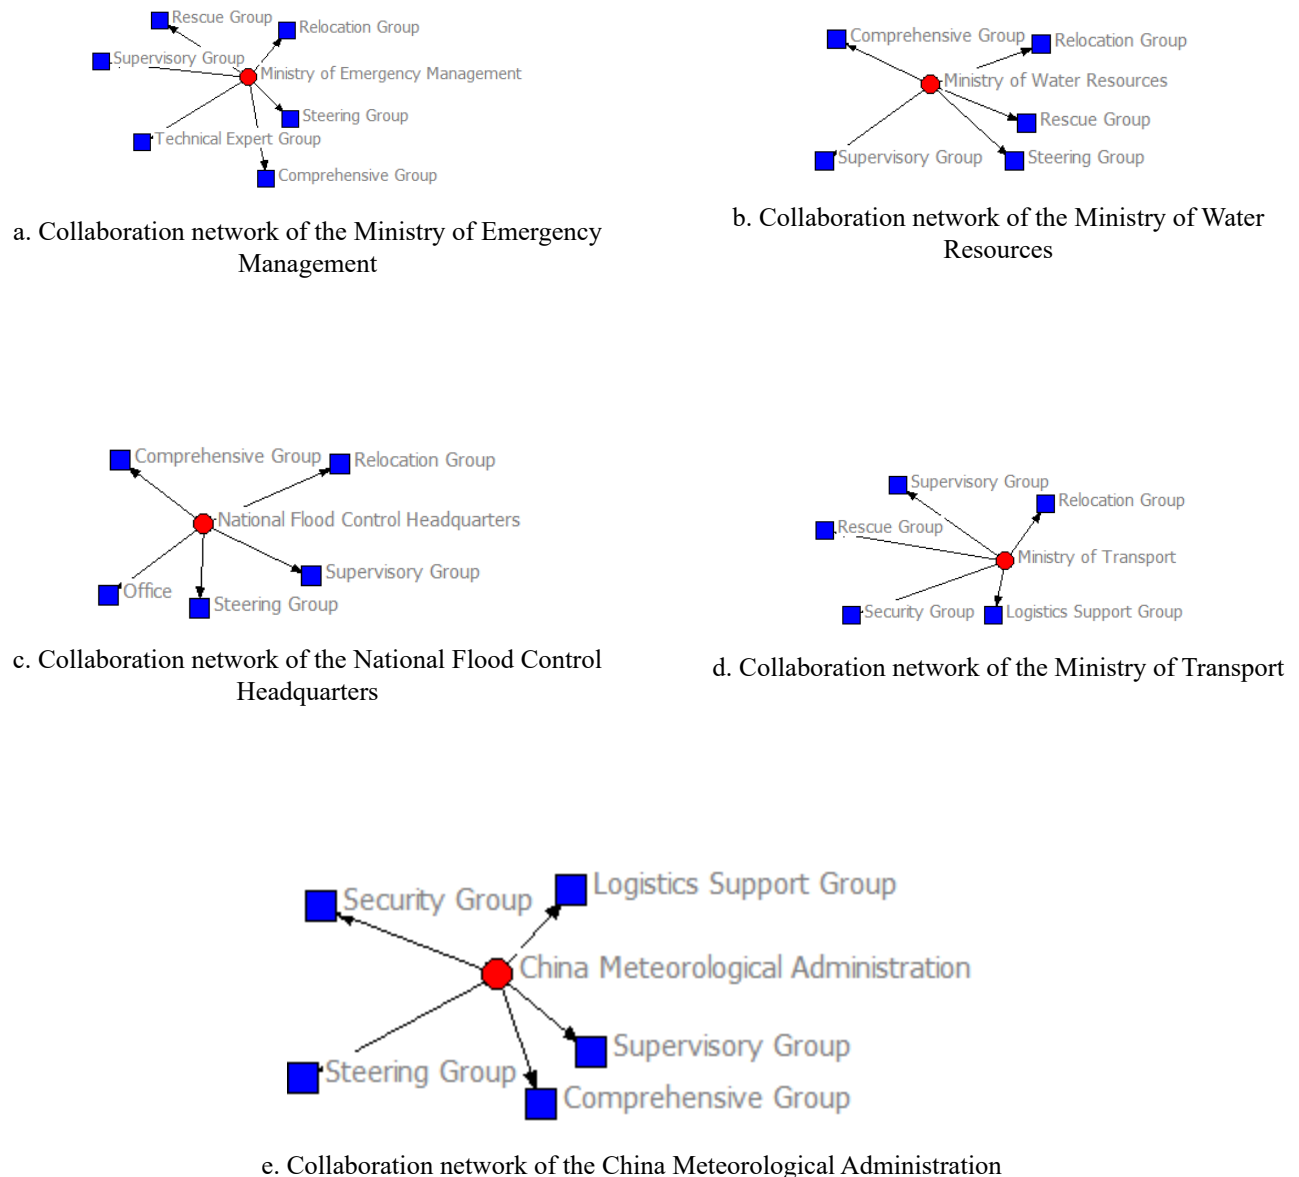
Rescue Group
Relocation Group
Supervisory Group
Ministry of Emergency Management
Steering Group
Technical Expert Group
Comprehensive Group

a. Collaboration network of the Ministry of Emergency Management

Comprehensive Group
Relocation Group
Ministry of Water Resources
Rescue Group
Supervisory Group
Steering Group

b. Collaboration network of the Ministry of Water Resources

Comprehensive Group
Relocation Group
National Flood Control Headquarters
Supervisory Group
Office
Steering Group

c. Collaboration network of the National Flood Control Headquarters

Supervisory Group
Relocation Group
Rescue Group
Ministry of Transport
Security Group
Logistics Support Group

d. Collaboration network of the Ministry of Transport

Security Group
Logistics Support Group
China Meteorological Administration
Supervisory Group
Steering Group
Comprehensive Group

e. Collaboration network of the China Meteorological Administration